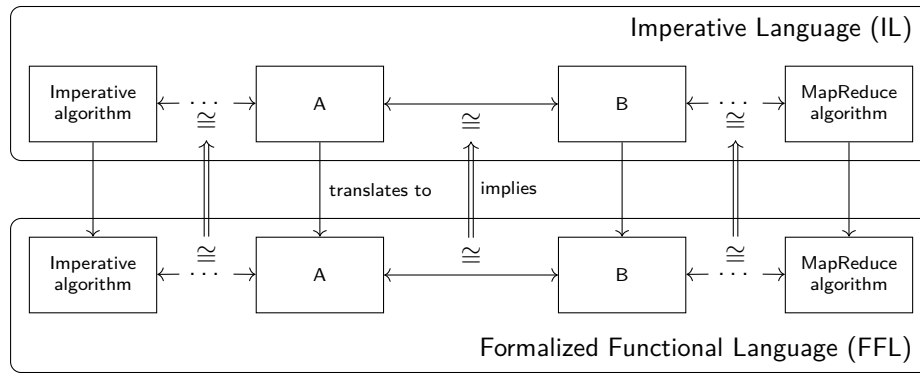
Imperative Language (IL)

Imperative algorithm $\cdots$ $\cong$ A $\cong$ B $\cdots$ $\cong$ MapReduce algorithm

translates to

implies

Imperative algorithm $\cong$ $\cdots$ A $\cong$ B $\cong$ $\cdots$ MapReduce algorithm

Formalized Functional Language (FFL)